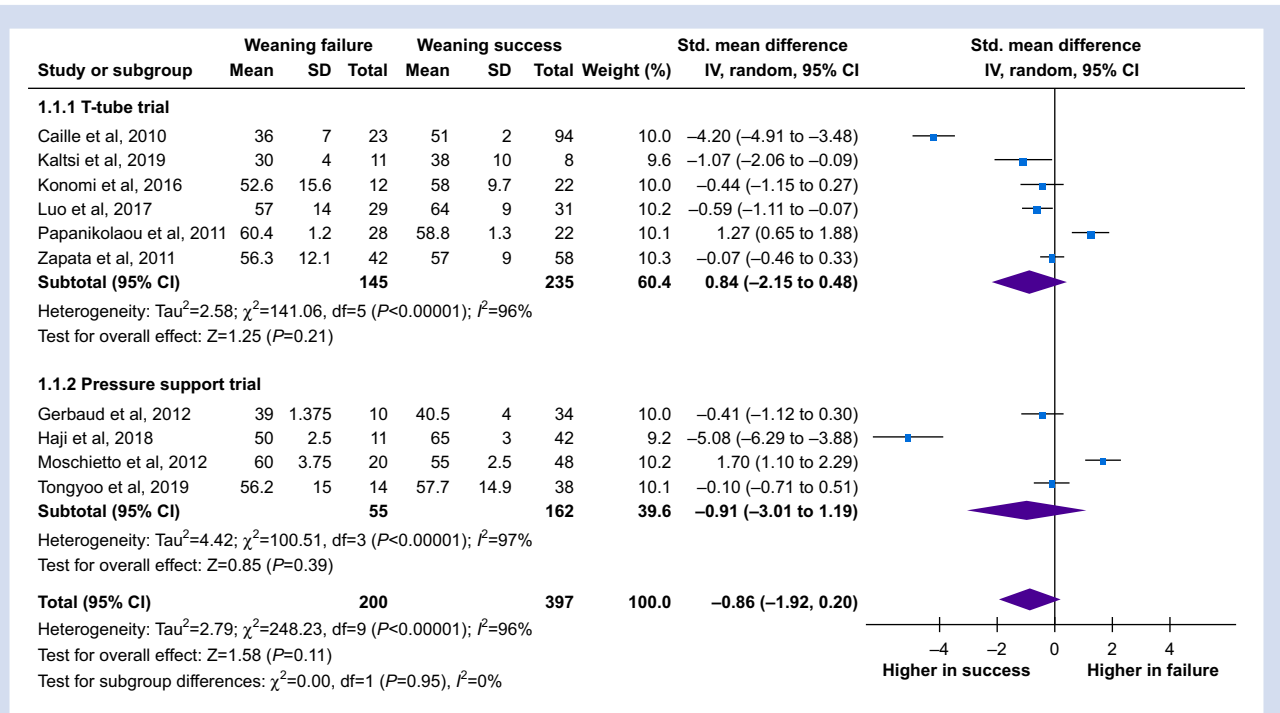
| Study or subgroup | Weaning failure Mean | SD | Total | Weaning success Mean | SD | Total | Weight (%) | Std. mean difference IV, random, 95% CI |
|---|---|---|---|---|---|---|---|---|
| **1.1.1 T-tube trial** | | | | | | | | |
| Caille et al, 2010 | 36 | 7 | 23 | 51 | 2 | 94 | 10.0 | –4.20 (–4.91 to –3.48) |
| Kaltsi et al, 2019 | 30 | 4 | 11 | 38 | 10 | 8 | 9.6 | –1.07 (–2.06 to –0.09) |
| Konomi et al, 2016 | 52.6 | 15.6 | 12 | 58 | 9.7 | 22 | 10.0 | –0.44 (–1.15 to 0.27) |
| Luo et al, 2017 | 57 | 14 | 29 | 64 | 9 | 31 | 10.2 | –0.59 (–1.11 to –0.07) |
| Papanikolaou et al, 2011 | 60.4 | 1.2 | 28 | 58.8 | 1.3 | 22 | 10.1 | 1.27 (0.65 to 1.88) |
| Zapata et al, 2011 | 56.3 | 12.1 | 42 | 57 | 9 | 58 | 10.3 | –0.07 (–0.46 to 0.33) |
| **Subtotal (95% CI)** | | | **145** | | | **235** | **60.4** | **0.84 (–2.15 to 0.48)** |

Heterogeneity: Tau$^2$=2.58; $\chi^2$=141.06, df=5 (*P*<0.00001); $I^2$=96%
Test for overall effect: Z=1.25 (*P*=0.21)

| Study or subgroup | Mean | SD | Total | Mean | SD | Total | Weight (%) | Std. mean difference IV, random, 95% CI |
|---|---|---|---|---|---|---|---|---|
| **1.1.2 Pressure support trial** | | | | | | | | |
| Gerbaud et al, 2012 | 39 | 1.375 | 10 | 40.5 | 4 | 34 | 10.0 | –0.41 (–1.12 to 0.30) |
| Haji et al, 2018 | 50 | 2.5 | 11 | 65 | 3 | 42 | 9.2 | –5.08 (–6.29 to –3.88) |
| Moschietto et al, 2012 | 60 | 3.75 | 20 | 55 | 2.5 | 48 | 10.2 | 1.70 (1.10 to 2.29) |
| Tongyoo et al, 2019 | 56.2 | 15 | 14 | 57.7 | 14.9 | 38 | 10.1 | –0.10 (–0.71 to 0.51) |
| **Subtotal (95% CI)** | | | **55** | | | **162** | **39.6** | **–0.91 (–3.01 to 1.19)** |

Heterogeneity: Tau$^2$=4.42; $\chi^2$=100.51, df=3 (*P*<0.00001); $I^2$=97%
Test for overall effect: Z=0.85 (*P*=0.39)

**Total (95% CI)** **200** **397** **100.0** **–0.86 (–1.92, 0.20)**
Heterogeneity: Tau$^2$=2.79; $\chi^2$=248.23, df=9 (*P*<0.00001); $I^2$=96%
Test for overall effect: Z=1.58 (*P*=0.11)
Test for subgroup differences: $\chi^2$=0.00, df=1 (*P*=0.95), $I^2$=0%

Std. mean difference
IV, random, 95% CI
–4 –2 0 2 4
Higher in success Higher in failure